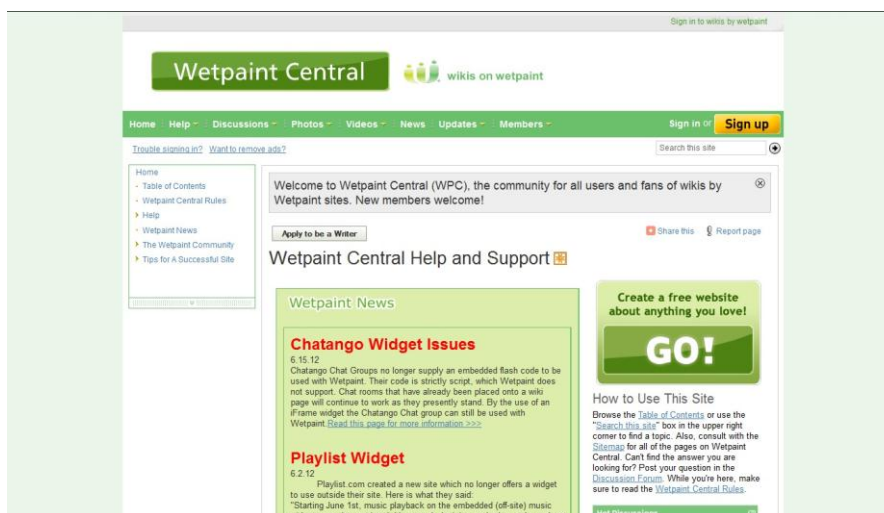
Sign in to wikis by wetpaint

Wetpaint Central

wikis on wetpaint

Home Help Discussions Photos Videos News Updates Members

Sign in or Sign up

Trouble signing in? Want to remove ads?

Search this site

Home
Table of Contents
Wetpaint Central Rules
Help
Wetpaint News
The Wetpaint Community
Tips for A Successful Site

Welcome to Wetpaint Central (WPC), the community for all users and fans of wikis by Wetpaint sites. New members welcome!

Apply to be a Writer

Share this Report page

Wetpaint Central Help and Support

Wetpaint News

Chatango Widget Issues

6.15.12
Chatango Chat Groups no longer supply an embedded flash code to be used with Wetpaint. Their code is strictly script, which Wetpaint does not support. Chat rooms that have already been placed onto a wiki page will continue to work as they presently stand. By the use of an iFrame widget the Chatango Chat group can still be used with Wetpaint. Read this page for more information >>>

Playlist Widget

6.2.12
Playlist.com created a new site which no longer offers a widget to use outside their site. Here is what they said:
"Starting June 1st, music playback on the embedded (off-site) music

Create a free website about anything you love!

GO!

How to Use This Site

Browse the Table of Contents or use the "Search this site" box in the upper right corner to find a topic. Also, consult with the Sitemap for all of the pages on Wetpaint Central. Can't find the answer you are looking for? Post your question in the Discussion Forum. While you're here, make sure to read the Wetpaint Central Rules.